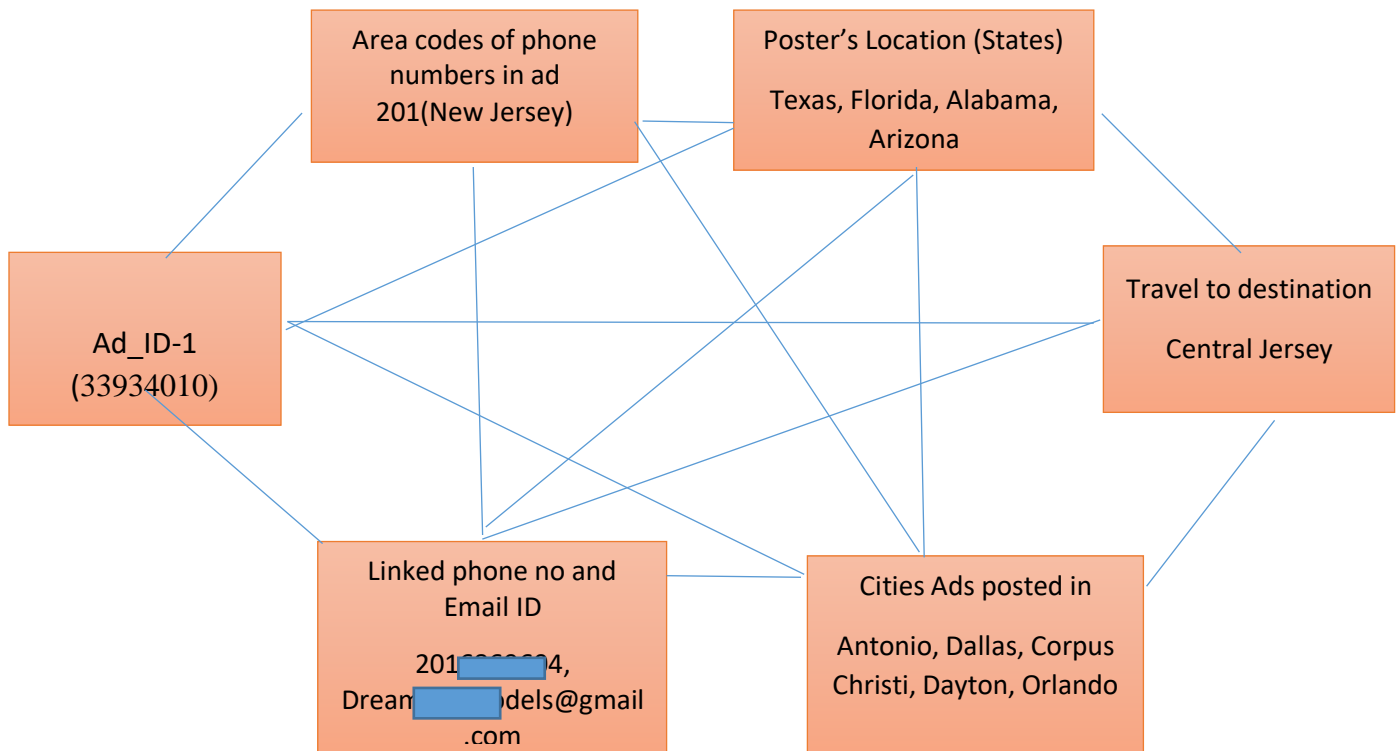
Area codes of phone numbers in ad 201(New Jersey)

Poster's Location (States)

Texas, Florida, Alabama, Arizona

Ad_ID-1 (33934010)

Travel to destination

Central Jersey

Linked phone no and Email ID

201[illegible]4, Dream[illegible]odels@gmail .com

Cities Ads posted in

Antonio, Dallas, Corpus Christi, Dayton, Orlando